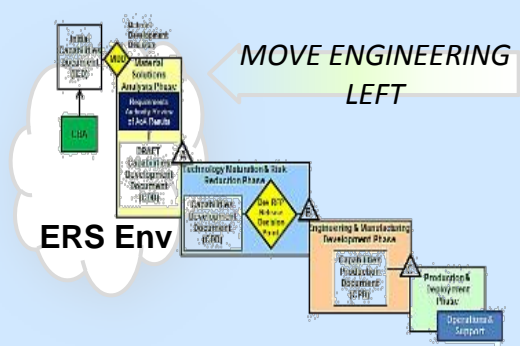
Initial Capabilities Document (ICD)

Materiel Development Decision

MDD

CBA

Materiel Solutions Analysis Phase

Requirements Authority Review of AoA Results

DRAFT Capability Development Document (CDD)

MOVE ENGINEERING LEFT

A

Technology Maturation & Risk Reduction Phase

Capability Development Document (CDD)

Dev RFP Release Decision Point

B

ERS Env

Engineering & Manufacturing Development Phase

Capability Production Document (CPD)

C

Production & Deployment Phase

Operations & Support